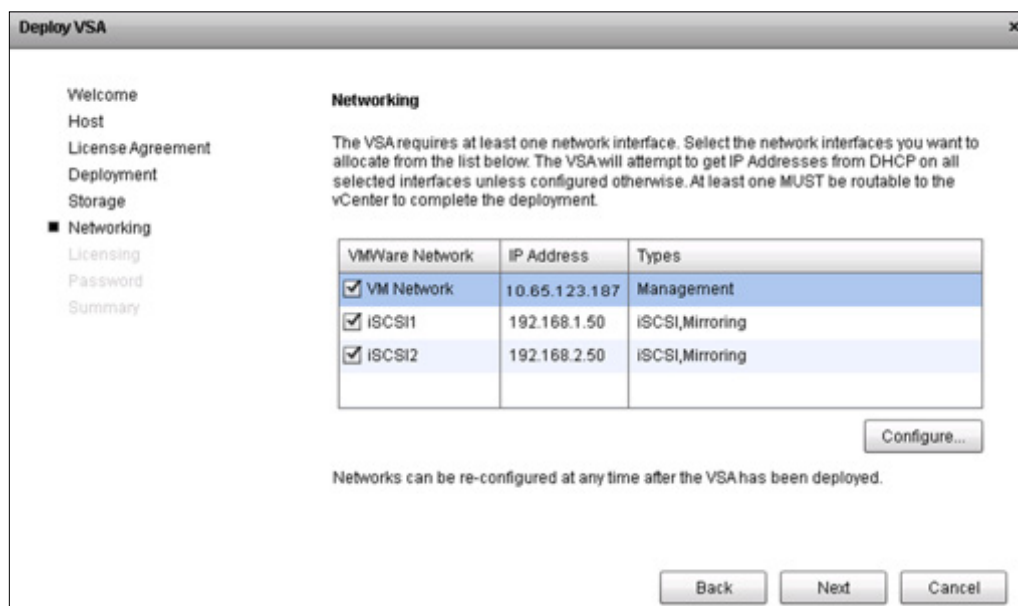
Deploy VSA

×

Welcome
Host
License Agreement
Deployment
Storage
Networking
Licensing
Password
Summary

Networking

The VSA requires at least one network interface. Select the network interfaces you want to allocate from the list below. The VSA will attempt to get IP Addresses from DHCP on all selected interfaces unless configured otherwise. At least one MUST be routable to the vCenter to complete the deployment.

| VMWare Network | IP Address | Types |
|---|---|---|
| VM Network | 10.65.123.187 | Management |
| iSCSI1 | 192.168.1.50 | iSCSI,Mirroring |
| iSCSI2 | 192.168.2.50 | iSCSI,Mirroring |
| | | |

Configure...

Networks can be re-configured at any time after the VSA has been deployed.

Back
Next
Cancel